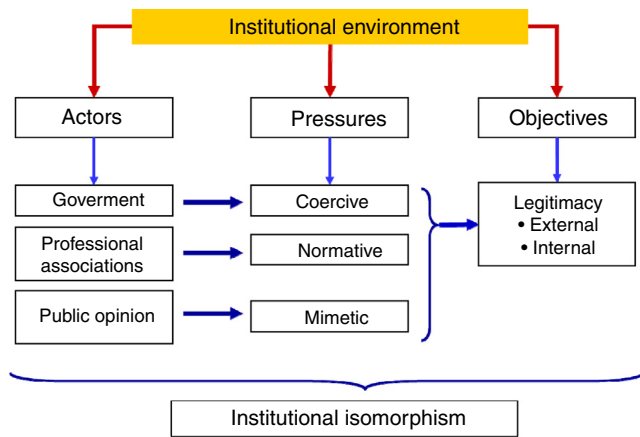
Institutional environment

Actors

Pressures

Objectives

Goverment

Coercive

Professional associations

Normative

Public opinion

Mimetic

Legitimacy
• External
• Internal

Institutional isomorphism